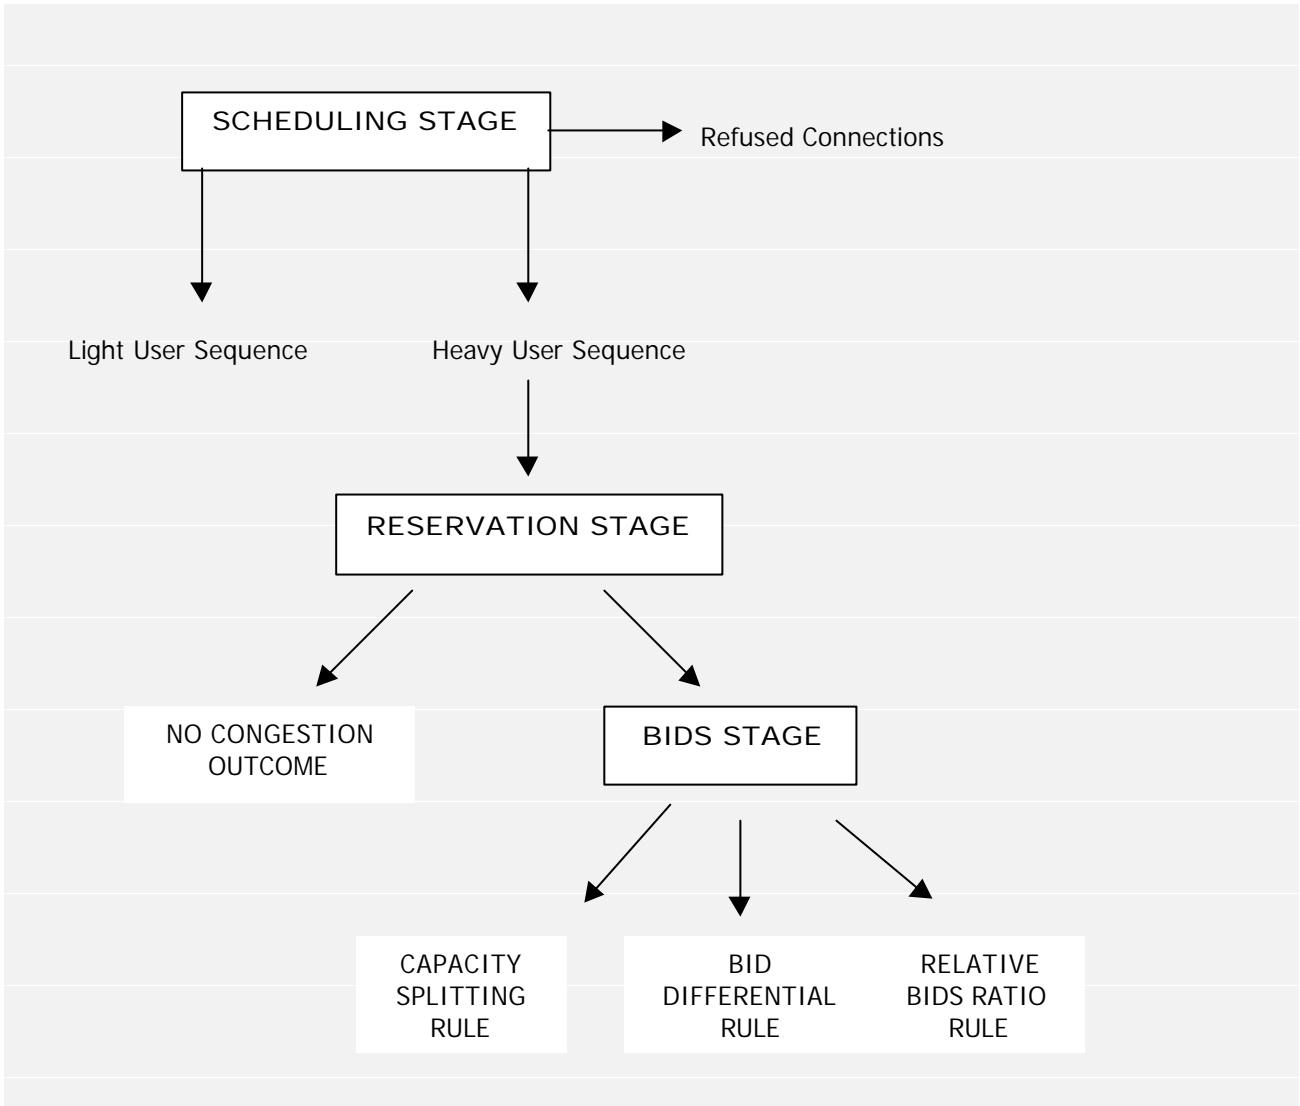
SCHEDULING STAGE

Refused Connections

Light User Sequence

Heavy User Sequence

RESERVATION STAGE

NO CONGESTION OUTCOME

BIDS STAGE

CAPACITY SPLITTING RULE

BID DIFFERENTIAL RULE

RELATIVE BIDS RATIO RULE